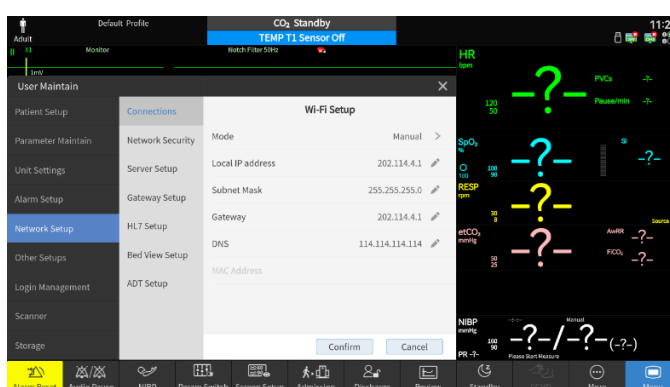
Adult

Default Profile

$CO_2$ Standby

TEMP T1 Sensor Off

11

II X1 Monitor Notch Filter 50Hz

1mV

User Maintain

Patient Setup

Parameter Maintain

Unit Settings

Alarm Setup

Network Setup

Other Setups

Login Management

Scanner

Storage

Connections

Network Security

Server Setup

Gateway Setup

HL7 Setup

Bed View Setup

ADT Setup

Wi-Fi Setup

| | |
|---|---|
| Mode | Manual |
| Local IP address | 202.114.4.1 |
| Subnet Mask | 255.255.255.0 |
| Gateway | 202.114.4.1 |
| DNS | 114.114.114.114 |
| MAC Address | |

Confirm

Cancel

HR
bpm

120
50

-?-

PVCs -?-

Pause/min -?-

$SpO_2$
%

100
90

-?-

SI

-?-

RESP
rpm

30
8

-?-

Source

$etCO_2$
mmHg

50
25

-?-

AwRR -?-

$FiCO_2$ -?-

NIBP
mmHg

Manual

-?-/-?-(-?-)

PR -?-

Please Start Measure

Alarm Reset

Audio Pause

NIBP

Param Switch

Screen Setup

Admission

Discharge

Review

Standby

More

Main